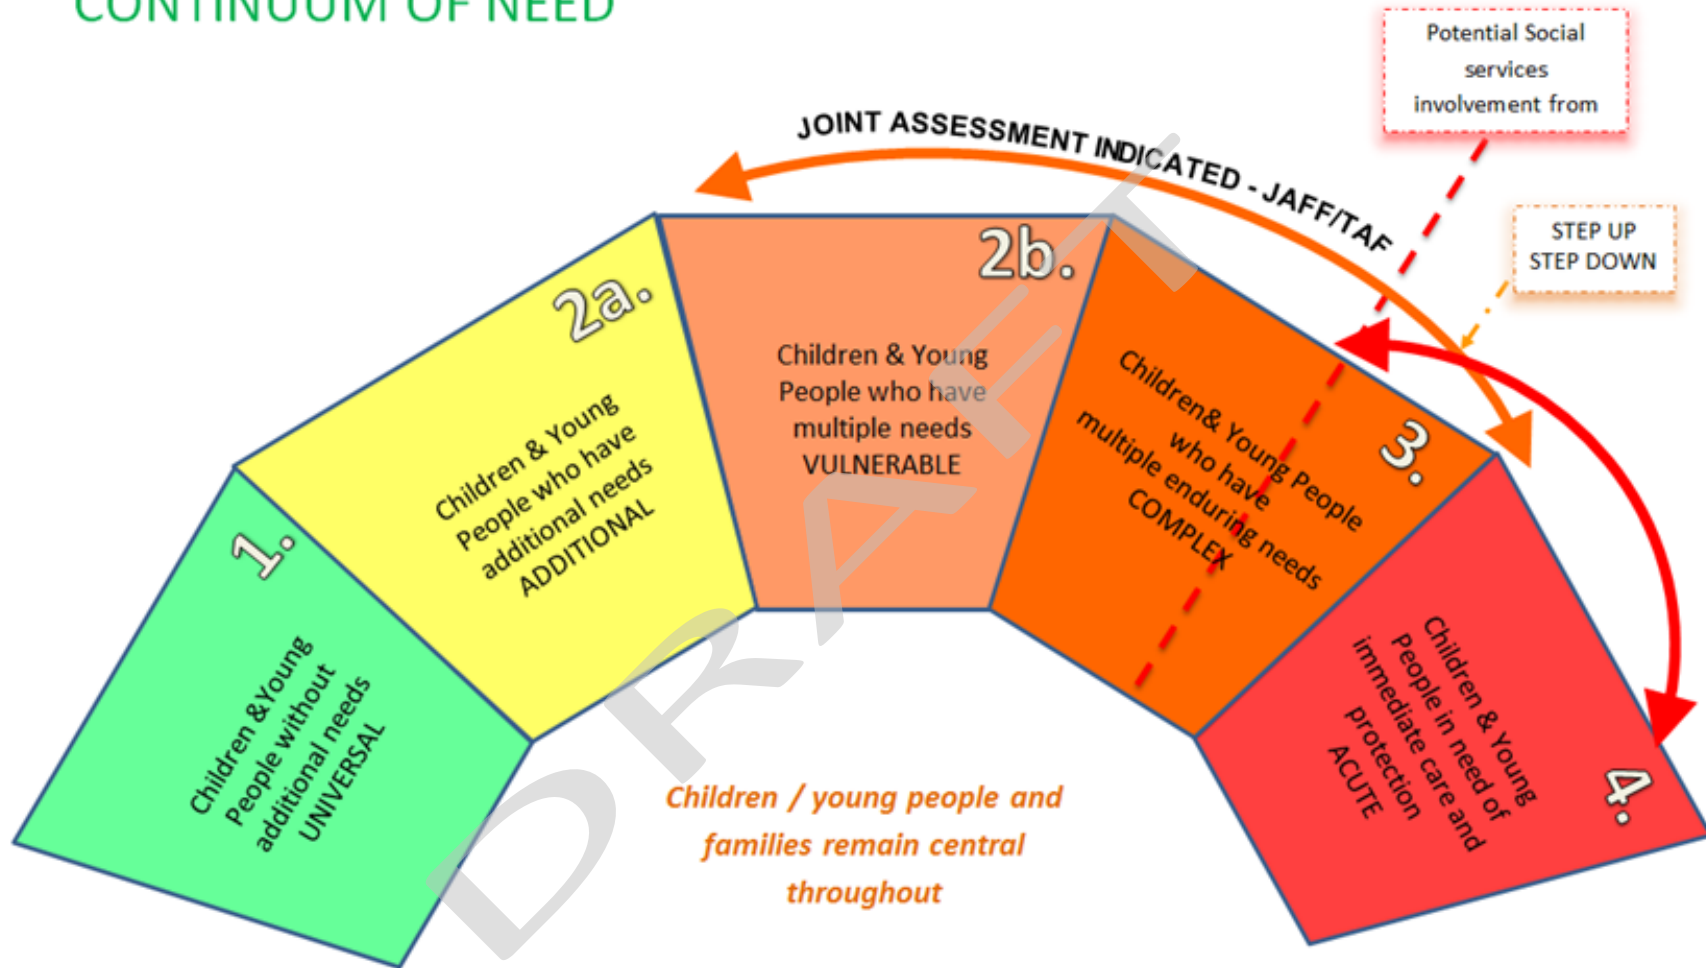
CONTINUUM OF NEED

Potential Social services involvement from

JOINT ASSESSMENT INDICATED - JAFF/TAF

STEP UP STEP DOWN

1.
Children &Young People without additional needs UNIVERSAL

2a.
Children & Young People who have additional needs ADDITIONAL

2b.
Children & Young People who have multiple needs VULNERABLE

3.
Children& Young People who have multiple enduring needs COMPLEX

4.
Children & Young People in need of immediate care and protection ACUTE

Children / young people and families remain central throughout

DRAFT